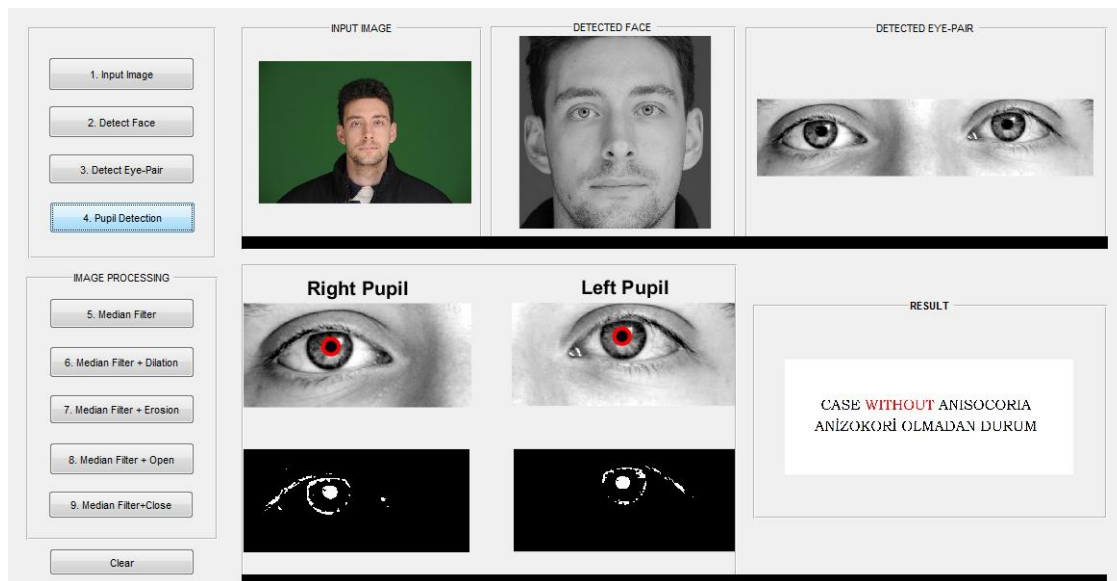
1. Input Image

2. Detect Face

3. Detect Eye-Pair

4. Pupil Detection

IMAGE PROCESSING

5. Median Filter

6. Median Filter + Dilation

7. Median Filter + Erosion

8. Median Filter + Open

9. Median Filter+Close

Clear

INPUT IMAGE

DETECTED FACE

DETECTED EYE-PAIR

Right Pupil

Left Pupil

RESULT

CASE WITHOUT ANISOCORIA
ANİZOKORİ OLMADAN DURUM